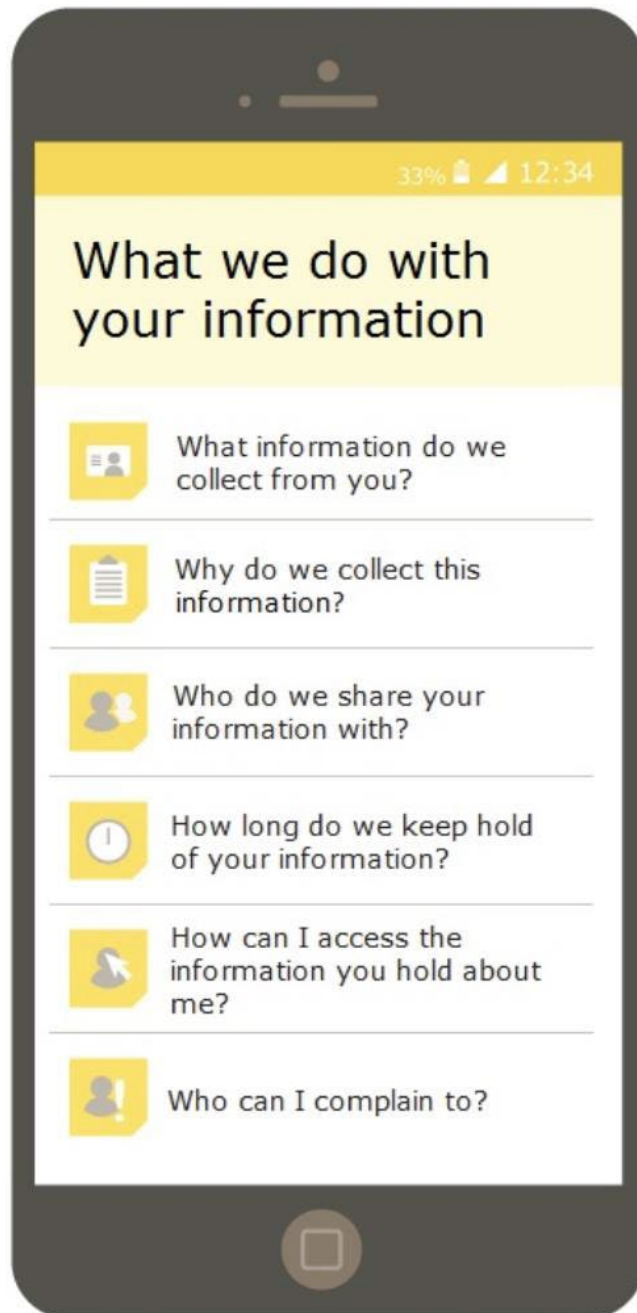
33% 12:34

What we do with your information

What information do we collect from you?

Why do we collect this information?

Who do we share your information with?

How long do we keep hold of your information?

How can I access the information you hold about me?

Who can I complain to?